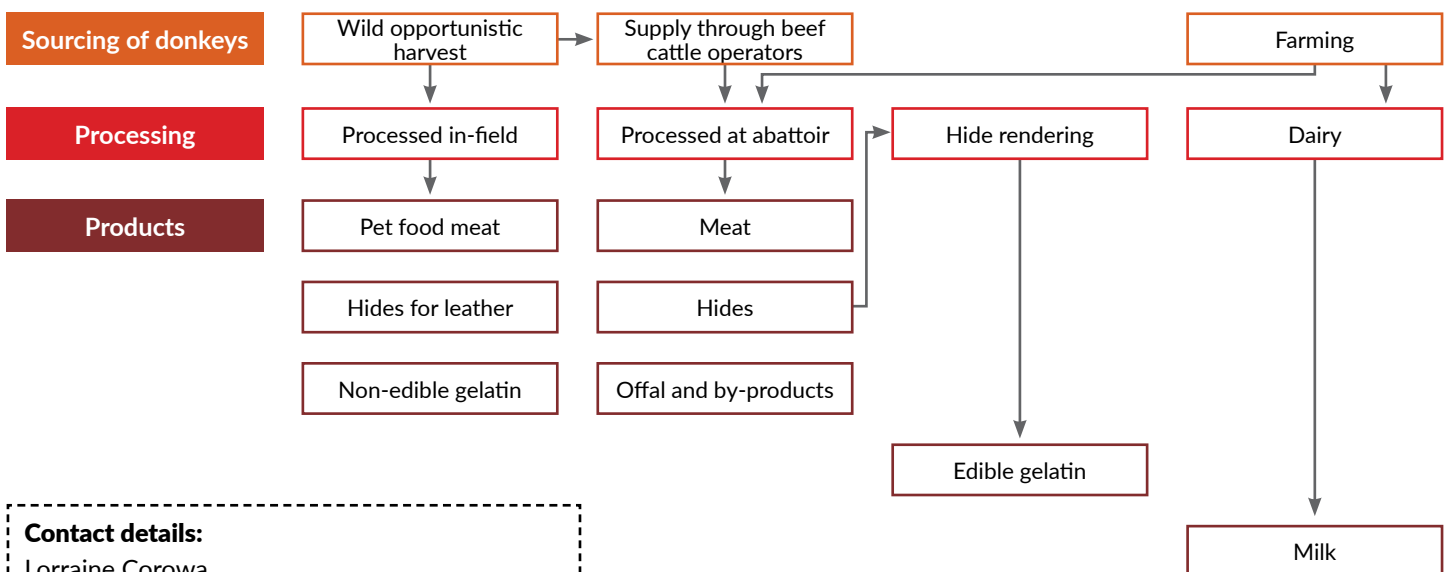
Sourcing of donkeys

Wild opportunistic harvest

Supply through beef cattle operators

Farming

Processing

Processed in-field

Processed at abattoir

Hide rendering

Dairy

Products

Pet food meat

Meat

Hides for leather

Hides

Non-edible gelatin

Offal and by-products

Edible gelatin

Milk

Contact details:
Lorraine Corowa